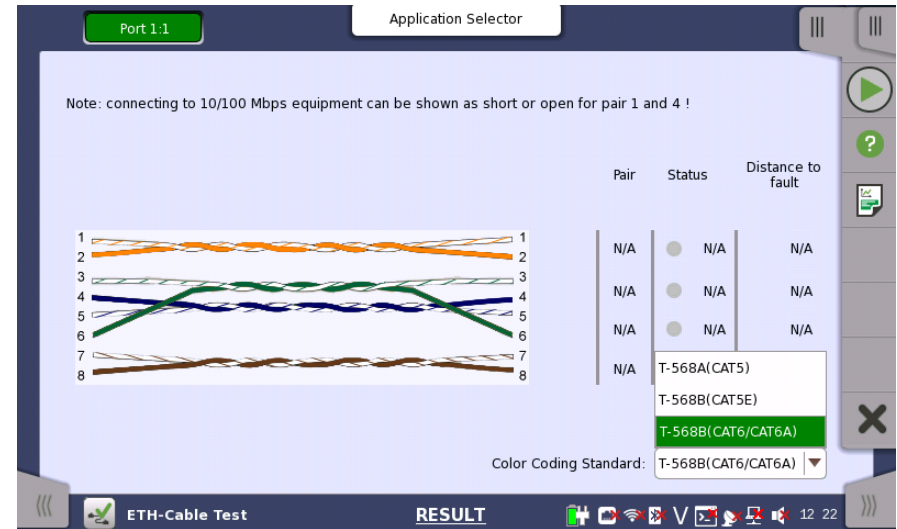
Port 1:1

Application Selector

Note: connecting to 10/100 Mbps equipment can be shown as short or open for pair 1 and 4 !

| Pair | Status | Distance to fault |
|---|---|---|
| N/A | N/A | N/A |
| N/A | N/A | N/A |
| N/A | N/A | N/A |
| N/A | | |

1 2 3 4 5 6 7 8

1 2 3 4 5 6 7 8

T-568A(CAT5)
T-568B(CAT5E)
T-568B(CAT6/CAT6A)

Color Coding Standard: T-568B(CAT6/CAT6A)

ETH-Cable Test

RESULT

12 22